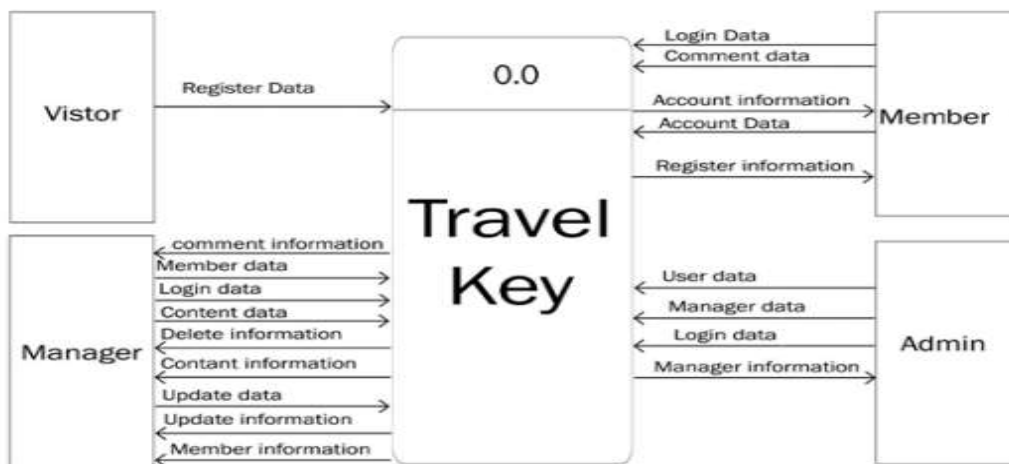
Vistor

Register Data

0.0

Travel Key

Login Data
Comment data
Account information
Account Data
Register information

Member

comment information
Member data
Login data
Content data
Delete information
Contant information
Update data
Update information
Member information

Manager

User data
Manager data
Login data
Manager information

Admin